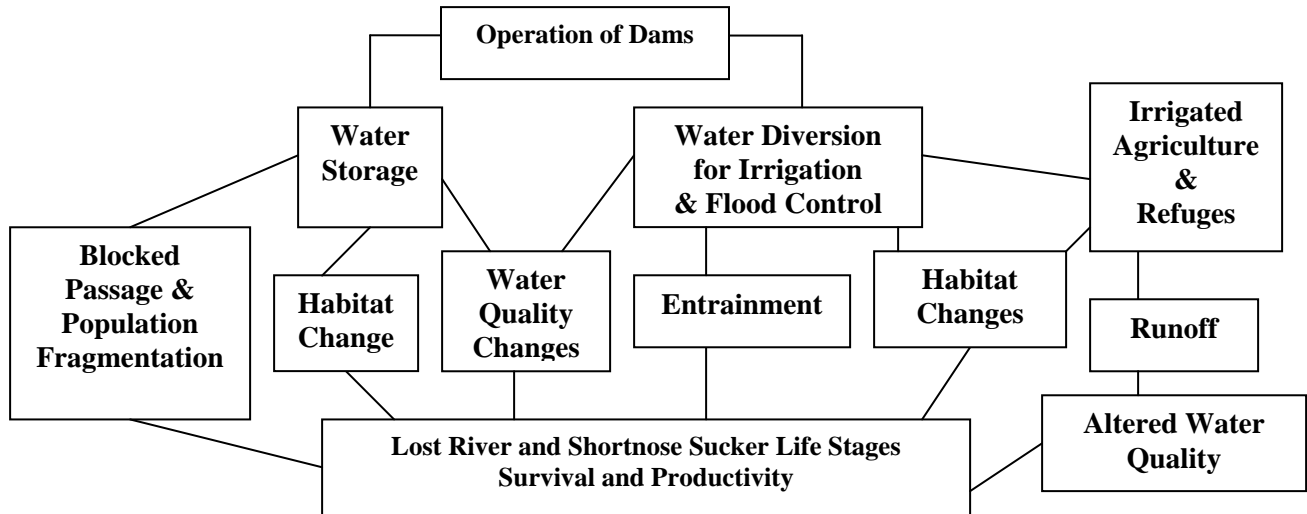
Operation of Dams

Water Storage

Water Diversion for Irrigation & Flood Control

Irrigated Agriculture & Refuges

Blocked Passage & Population Fragmentation

Habitat Change

Water Quality Changes

Entrainment

Habitat Changes

Runoff

Altered Water Quality

Lost River and Shortnose Sucker Life Stages Survival and Productivity